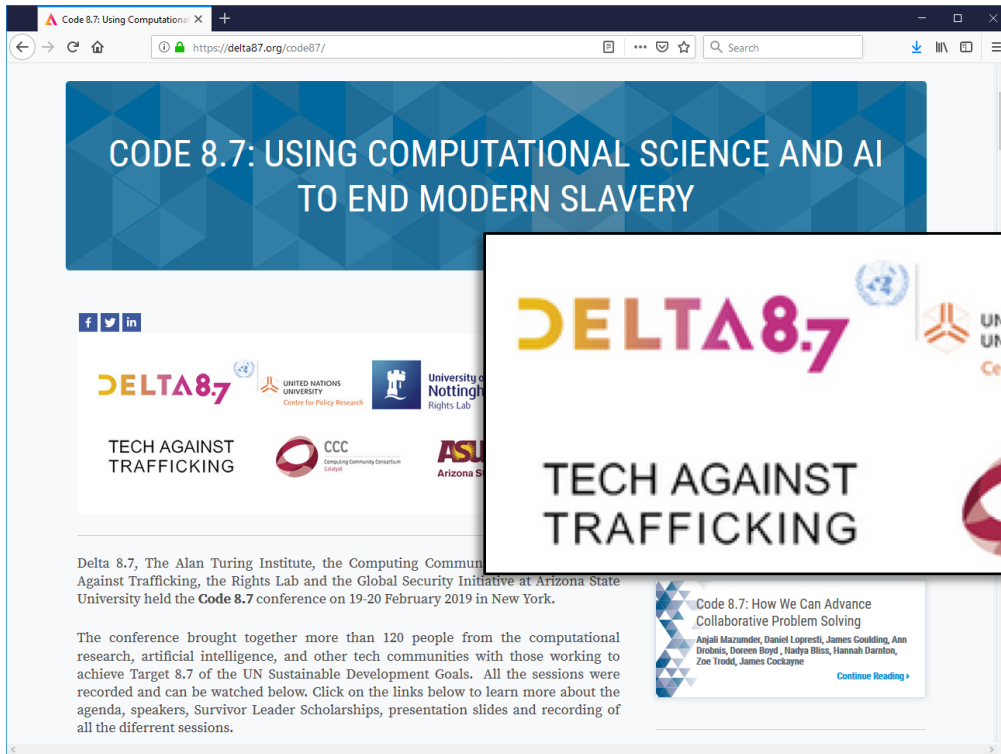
Code 8.7: Using Computationa

https://delta87.org/code87/

Search

CODE 8.7: USING COMPUTATIONAL SCIENCE AND AI TO END MODERN SLAVERY

DELTA8.7

UNITED NATIONS UNIVERSITY
Centre for Policy Research

University of Nottingh
Rights Lab

TECH AGAINST TRAFFICKING

CCC
Computing Community Consortium
Catalyst

ASU
Arizona S

DELTA8.7

UN
UN
Ce

TECH AGAINST TRAFFICKING

Delta 8.7, The Alan Turing Institute, the Computing Commun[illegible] Against Trafficking, the Rights Lab and the Global Security Initiative at Arizona State University held the **Code 8.7** conference on 19-20 February 2019 in New York.

The conference brought together more than 120 people from the computational research, artificial intelligence, and other tech communities with those working to achieve Target 8.7 of the UN Sustainable Development Goals. All the sessions were recorded and can be watched below. Click on the links below to learn more about the agenda, speakers, Survivor Leader Scholarships, presentation slides and recording of all the diferrent sessions.

Code 8.7: How We Can Advance Collaborative Problem Solving

Anjali Mazumder, Daniel Lopresti, James Goulding, Ann Drobnis, Doreen Boyd , Nadya Bliss, Hannah Darnton, Zoe Trodd, James Cockayne

Continue Reading ›